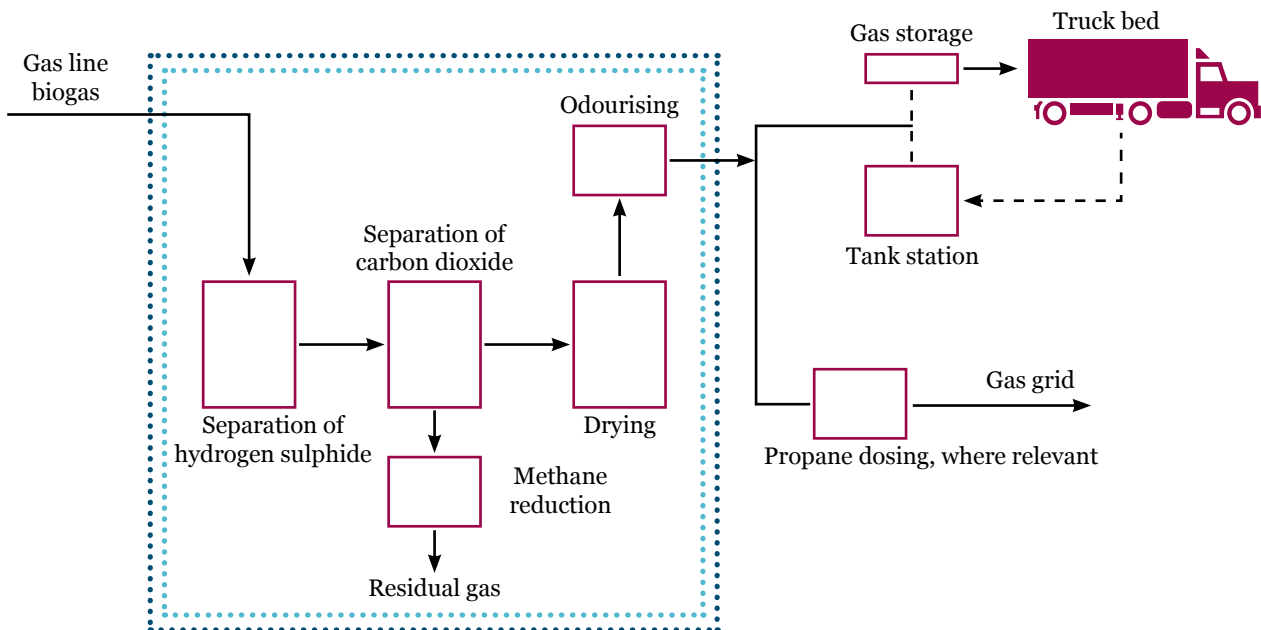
Gas line biogas

Odourising

Separation of carbon dioxide

Separation of hydrogen sulphide

Drying

Methane reduction

Residual gas

Gas storage

Truck bed

Tank station

Gas grid

Propane dosing, where relevant